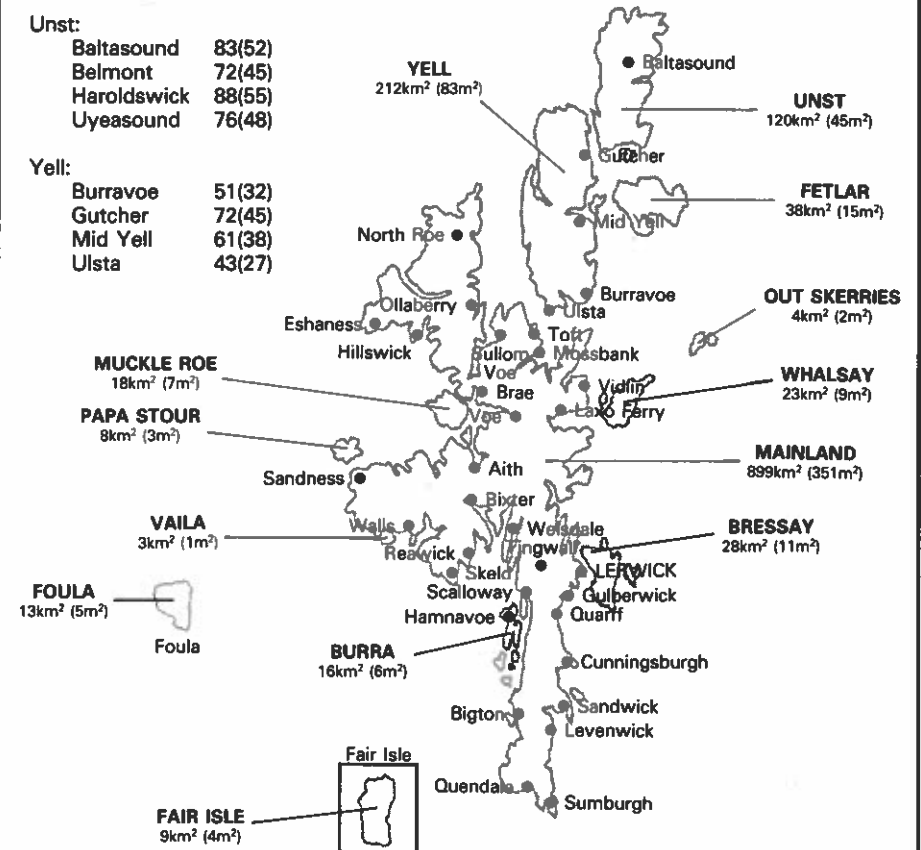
Unst:
Baltasound 83(52)
Belmont 72(45)
Haroldswick 88(55)
Uyeasound 76(48)

Yell:
Burravoe 51(32)
Gutcher 72(45)
Mid Yell 61(38)
Ulsta 43(27)

YELL
212km² (83m²)

UNST
120km² (45m²)

FETLAR
38km² (15m²)

OUT SKERRIES
4km² (2m²)

MUCKLE ROE
18km² (7m²)

WHALSAY
23km² (9m²)

PAPA STOUR
8km² (3m²)

MAINLAND
899km² (351m²)

VAILA
3km² (1m²)

BRESSAY
28km² (11m²)

FOULA
13km² (5m²)

BURRA
16km² (6m²)

FAIR ISLE
9km² (4m²)

Fair Isle

Baltasound
Gutcher
Mid Yell
North Roe
Burravoe
Ulsta
Ollaberry
Eshaness
Hillswick
Toft
Sullom Voe
Mossbank
Brae
Vidlin
Voe
Laxo Ferry
Aith
Sandness
Bixter
Walls
Weisdale
Reawick
Tingwall
Skeld
LERWICK
Scalloway
Gulberwick
Hamnavoe
Quarff
Foula
Cunningsburgh
Sandwick
Bigton
Levenwick
Quendale
Sumburgh